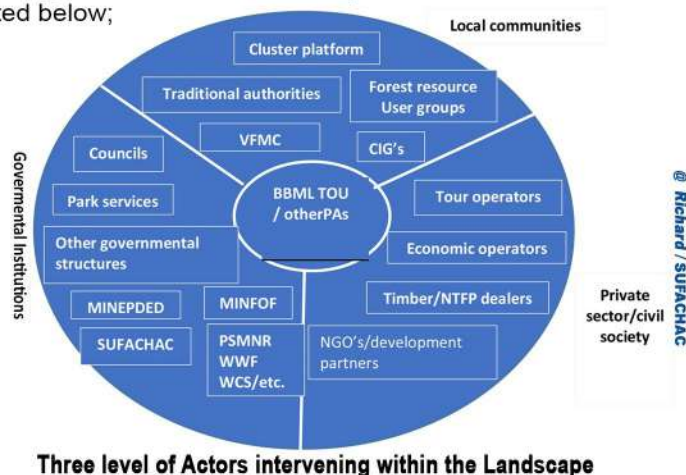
ted below;

Local communities

Cluster platform

Traditional authorities

Forest resource User groups

VFMC

CIG's

Councils

Park services

Other governmental structures

BBML TOU / otherPAs

Tour operators

Economic operators

Timber/NTFP dealers

MINEPDED

MINFOF

SUFACHAC

PSMNR WWF WCS/etc.

NGO's/development partners

Governmental Institutions

Private sector/civil society

@ Richard / SUFACHAC

Three level of Actors intervening within the Landscape